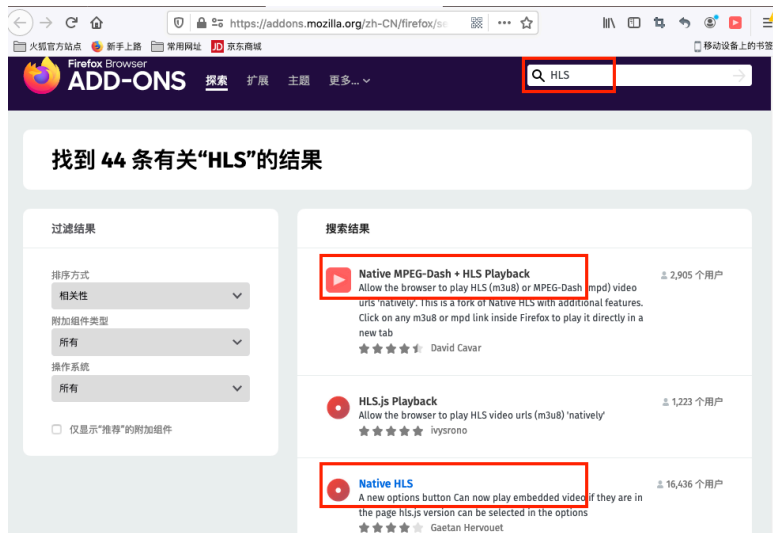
https://addons.mozilla.org/zh-CN/firefox/se

火狐官方站点 新手上路 常用网址 京东商城 移动设备上的书签

Firefox Browser
ADD-ONS 探索 扩展 主题 更多...

HLS

找到 44 条有关“HLS”的结果

过滤结果

排序方式
相关性

附加组件类型
所有

操作系统
所有

仅显示“推荐”的附加组件

搜索结果

Native MPEG-Dash + HLS Playback
Allow the browser to play HLS (m3u8) or MPEG-Dash (mpd) video urls 'natively'. This is a fork of Native HLS with additional features. Click on any m3u8 or mpd link inside Firefox to play it directly in a new tab
David Cavar
2,905 个用户

HLS.js Playback
Allow the browser to play HLS video urls (m3u8) 'natively'
ivysrono
1,223 个用户

Native HLS
A new options button Can now play embedded video if they are in the page hls.js version can be selected in the options
Gaetan Hervouet
16,436 个用户